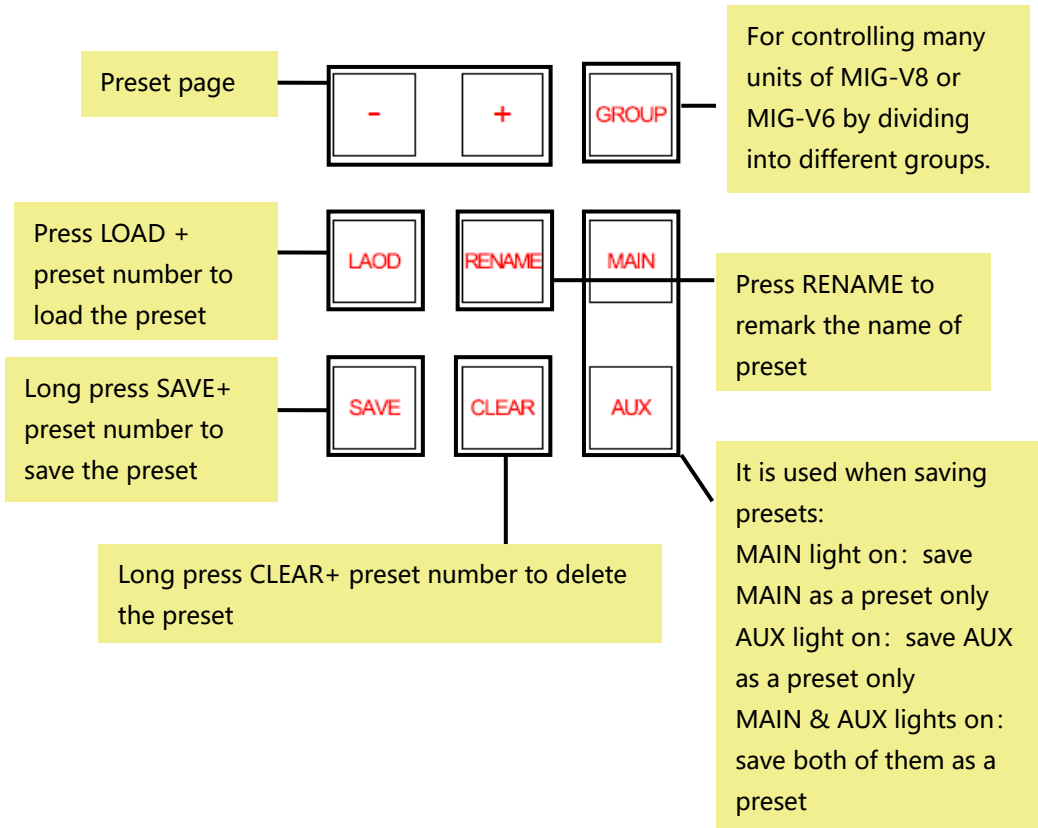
Preset page

-

+

GROUP

For controlling many units of MIG-V8 or MIG-V6 by dividing into different groups.

Press LOAD + preset number to load the preset

LAOD

RENAME

MAIN

Press RENAME to remark the name of preset

Long press SAVE+ preset number to save the preset

SAVE

CLEAR

AUX

It is used when saving presets:
MAIN light on：save MAIN as a preset only
AUX light on：save AUX as a preset only
MAIN & AUX lights on：save both of them as a preset

Long press CLEAR+ preset number to delete the preset